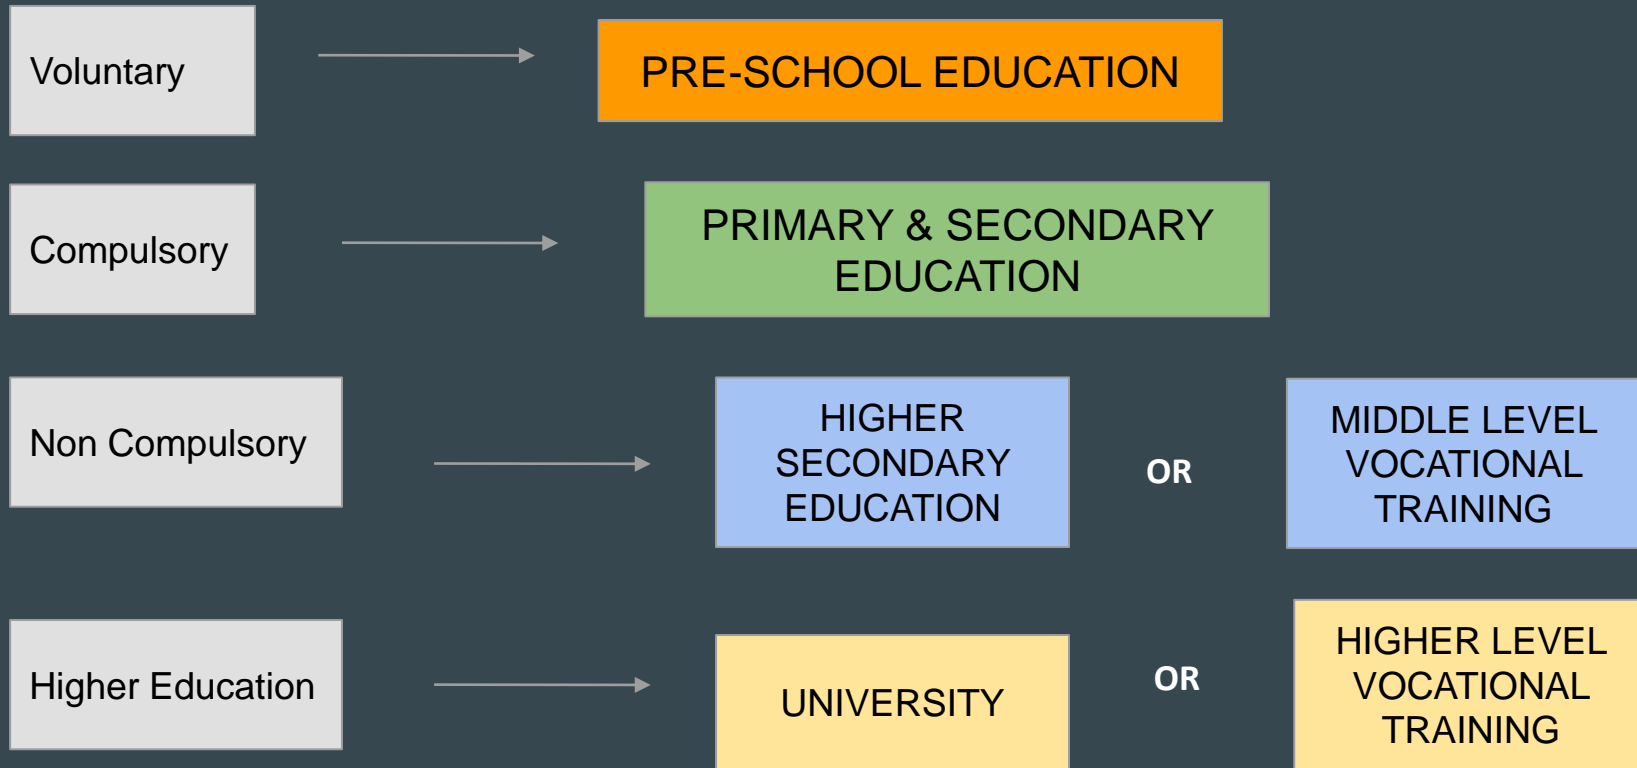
Voluntary

PRE-SCHOOL EDUCATION

Compulsory

PRIMARY & SECONDARY EDUCATION

Non Compulsory

HIGHER SECONDARY EDUCATION

OR

MIDDLE LEVEL VOCATIONAL TRAINING

Higher Education

UNIVERSITY

OR

HIGHER LEVEL VOCATIONAL TRAINING